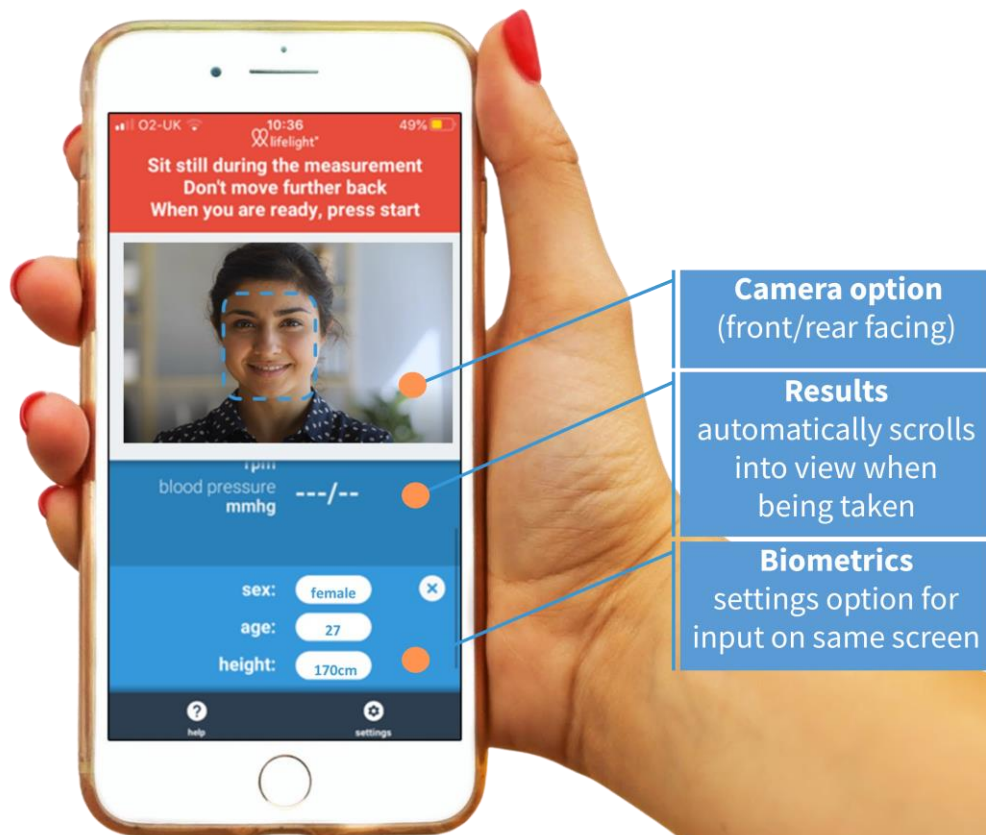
O2-UK 10:36 49%

lifelight®

Sit still during the measurement
Don't move further back
When you are ready, press start

rpm
blood pressure
mmhg
---/--

sex: female
age: 27
height: 170cm

help settings

**Camera option**
(front/rear facing)

**Results**
automatically scrolls into view when being taken

**Biometrics**
settings option for input on same screen